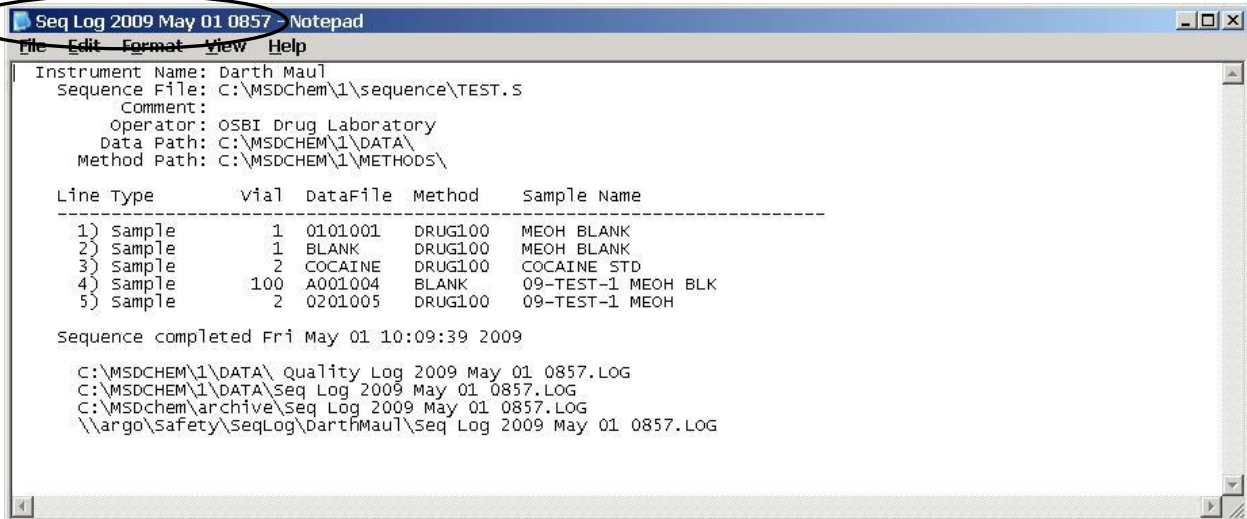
Seq Log 2009 May 01 0857 - Notepad

File Edit Format View Help

Instrument Name: Darth Maul
Sequence File: C:\MSDChem\1\sequence\TEST.S
Comment:
Operator: OSBI Drug Laboratory
Data Path: C:\MSDCHEM\1\DATA\
Method Path: C:\MSDCHEM\1\METHODS\

| Line | Type | Vial | DataFile | Method | Sample Name |
|---|---|---|---|---|---|
| 1) | Sample | 1 | 0101001 | DRUG100 | MEOH BLANK |
| 2) | Sample | 1 | BLANK | DRUG100 | MEOH BLANK |
| 3) | Sample | 2 | COCAINE | DRUG100 | COCAINE STD |
| 4) | Sample | 100 | A001004 | BLANK | 09-TEST-1 MEOH BLK |
| 5) | Sample | 2 | 0201005 | DRUG100 | 09-TEST-1 MEOH |

Sequence completed Fri May 01 10:09:39 2009

C:\MSDCHEM\1\DATA\ Quality Log 2009 May 01 0857.LOG
C:\MSDCHEM\1\DATA\Seq Log 2009 May 01 0857.LOG
C:\MSDchem\archive\Seq Log 2009 May 01 0857.LOG
\\argo\Safety\SeqLog\DarthMaul\Seq Log 2009 May 01 0857.LOG